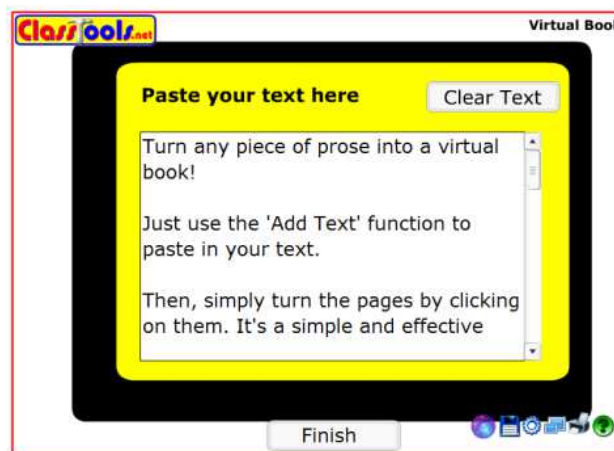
ClassTools.net

Virtual Boo

Paste your text here

Clear Text

Turn any piece of prose into a virtual book!

Just use the 'Add Text' function to paste in your text.

Then, simply turn the pages by clicking on them. It's a simple and effective

Finish